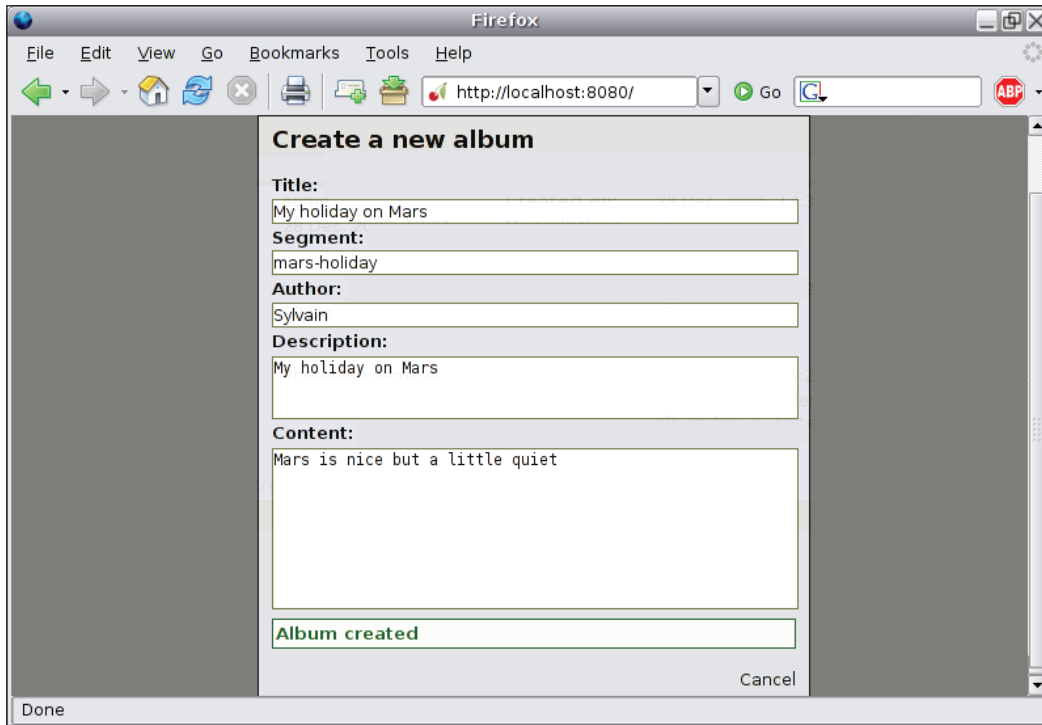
Firefox

File Edit View Go Bookmarks Tools Help

http://localhost:8080/

Go

ABP

Create a new album

Title:

My holiday on Mars

Segment:

mars-holiday

Author:

Sylvain

Description:

My holiday on Mars

Content:

Mars is nice but a little quiet

Album created

Cancel

Done